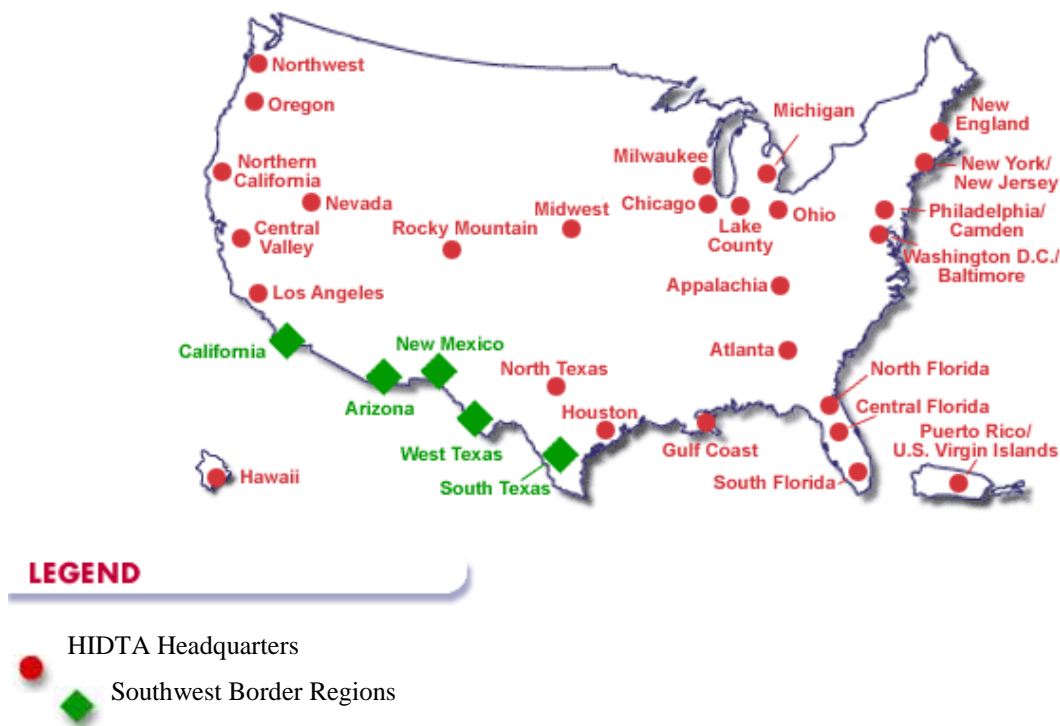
Northwest
Oregon
Northern California
Nevada
Central Valley
Los Angeles
California
Rocky Mountain
Midwest
New Mexico
Arizona
North Texas
West Texas
South Texas
Houston
Hawaii
Milwaukee
Chicago
Lake County
Michigan
Ohio
Appalachia
Atlanta
Gulf Coast
New England
New York/ New Jersey
Philadelphia/ Camden
Washington D.C./ Baltimore
North Florida
Central Florida
South Florida
Puerto Rico/ U.S. Virgin Islands

LEGEND

HIDTA Headquarters
Southwest Border Regions